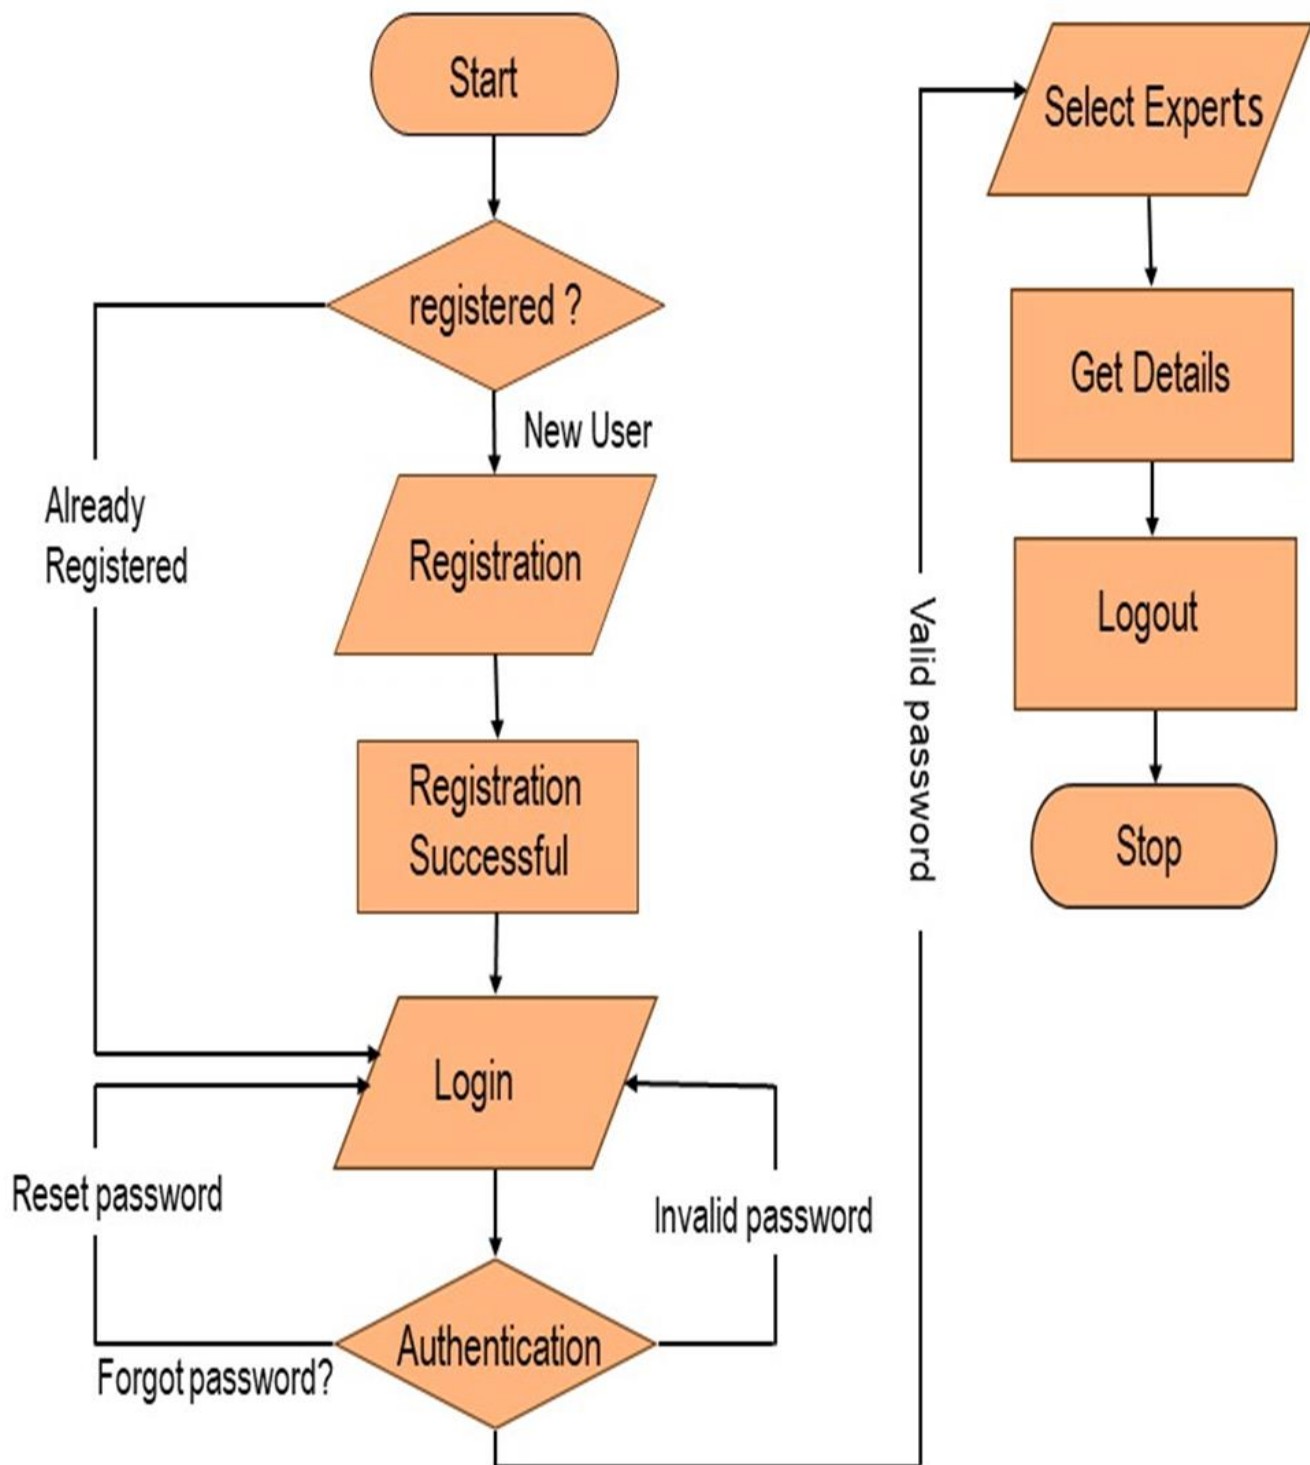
Start

registered ?

New User

Already Registered

Registration

Registration Successful

Login

Reset password

Invalid password

Authentication

Forgot password?

Valid password

Select Experts

Get Details

Logout

Stop